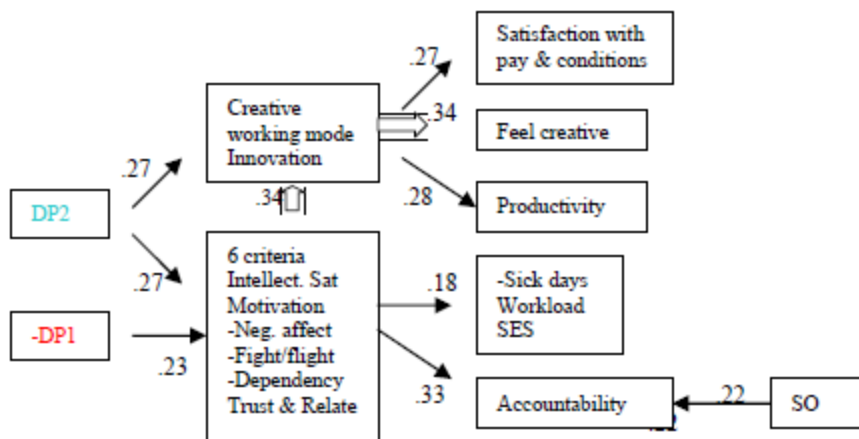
DP2

-DP1

.27

.27

.23

Creative working mode Innovation

.34

6 criteria Intellect. Sat Motivation -Neg. affect -Fight/flight -Dependency Trust & Relate

.27

.34

.28

Satisfaction with pay & conditions

Feel creative

Productivity

.18

.33

-Sick days Workload SES

Accountability

.22

SO